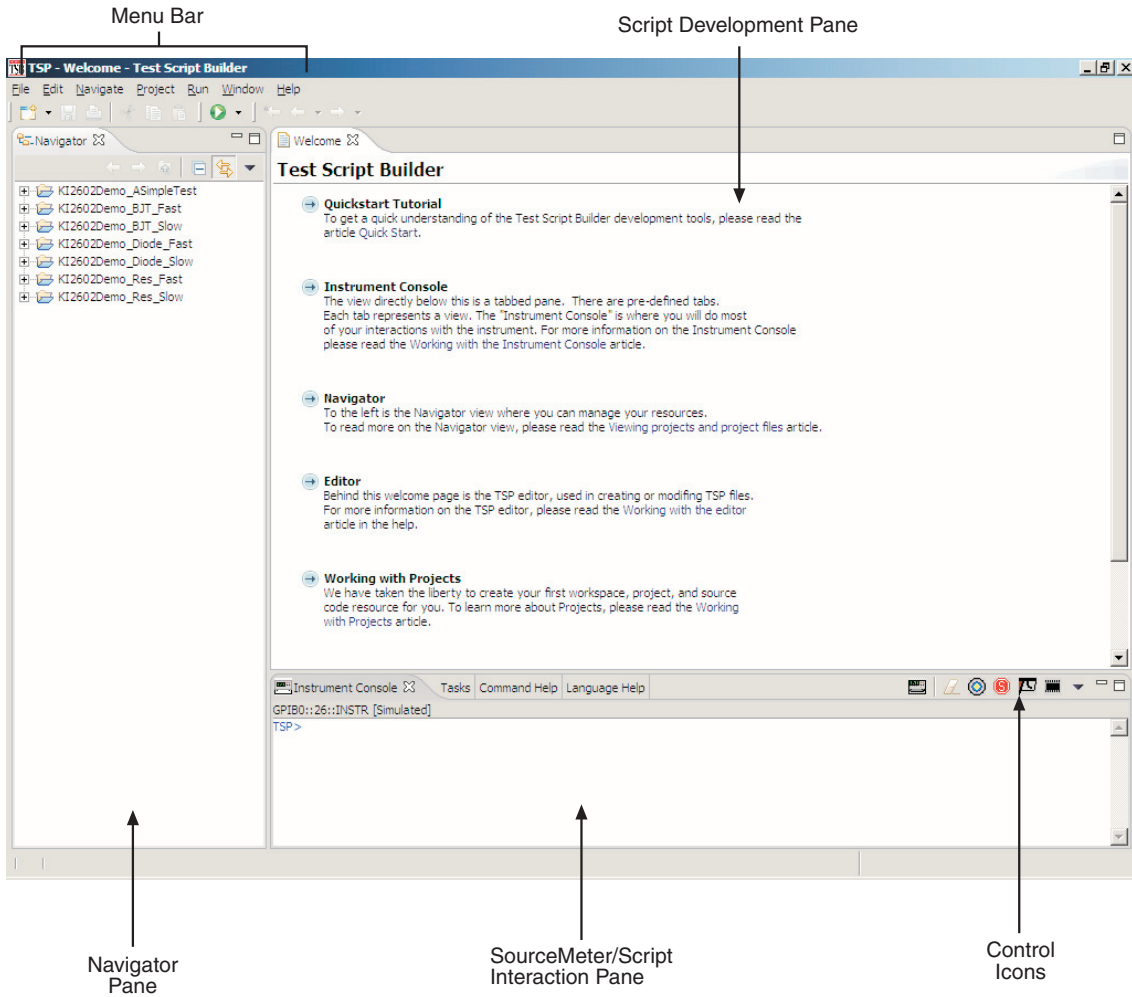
Menu Bar

Script Development Pane

TSP - Welcome - Test Script Builder

File Edit Navigate Project Run Window Help

Navigator

KI2602Demo_ASimpleTest
KI2602Demo_BJT_Fast
KI2602Demo_BJT_Slow
KI2602Demo_Diode_Fast
KI2602Demo_Diode_Slow
KI2602Demo_Res_Fast
KI2602Demo_Res_Slow

Welcome

Test Script Builder

Quickstart Tutorial
To get a quick understanding of the Test Script Builder development tools, please read the article Quick Start.

Instrument Console
The view directly below this is a tabbed pane. There are pre-defined tabs. Each tab represents a view. The "Instrument Console" is where you will do most of your interactions with the instrument. For more information on the Instrument Console please read the Working with the Instrument Console article.

Navigator
To the left is the Navigator view where you can manage your resources. To read more on the Navigator view, please read the Viewing projects and project files article.

Editor
Behind this welcome page is the TSP editor, used in creating or modifing TSP files. For more information on the TSP editor, please read the Working with the editor article in the help.

Working with Projects
We have taken the liberty to create your first workspace, project, and source code resource for you. To learn more about Projects, please read the Working with Projects article.

Instrument Console Tasks Command Help Language Help

GPIB0::26::INSTR [Simulated]

TSP>

Navigator Pane

SourceMeter/Script Interaction Pane

Control Icons